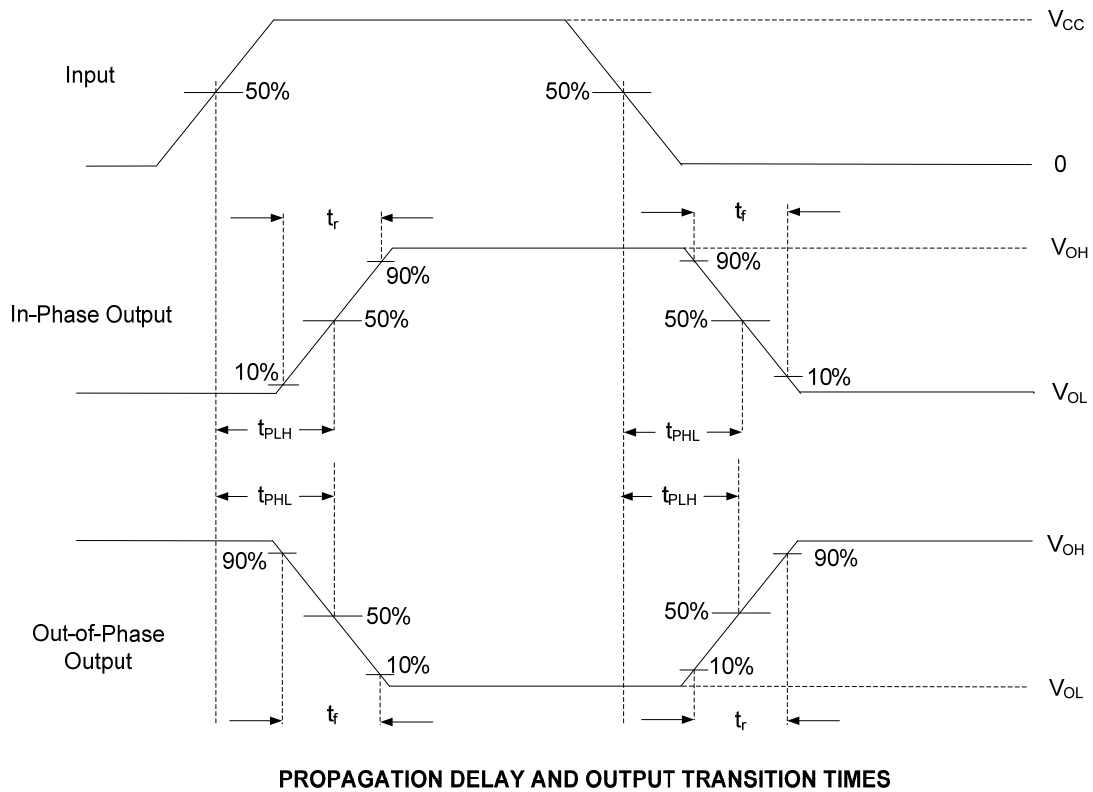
$V_{CC}$

Input

50%

50%

0

$t_r$

$t_f$

$V_{OH}$

90%

90%

In-Phase Output

50%

50%

10%

10%

$V_{OL}$

$t_{PLH}$

$t_{PHL}$

$t_{PHL}$

$t_{PLH}$

$V_{OH}$

90%

90%

50%

50%

Out-of-Phase Output

10%

10%

$V_{OL}$

$t_f$

$t_r$

PROPAGATION DELAY AND OUTPUT TRANSITION TIMES